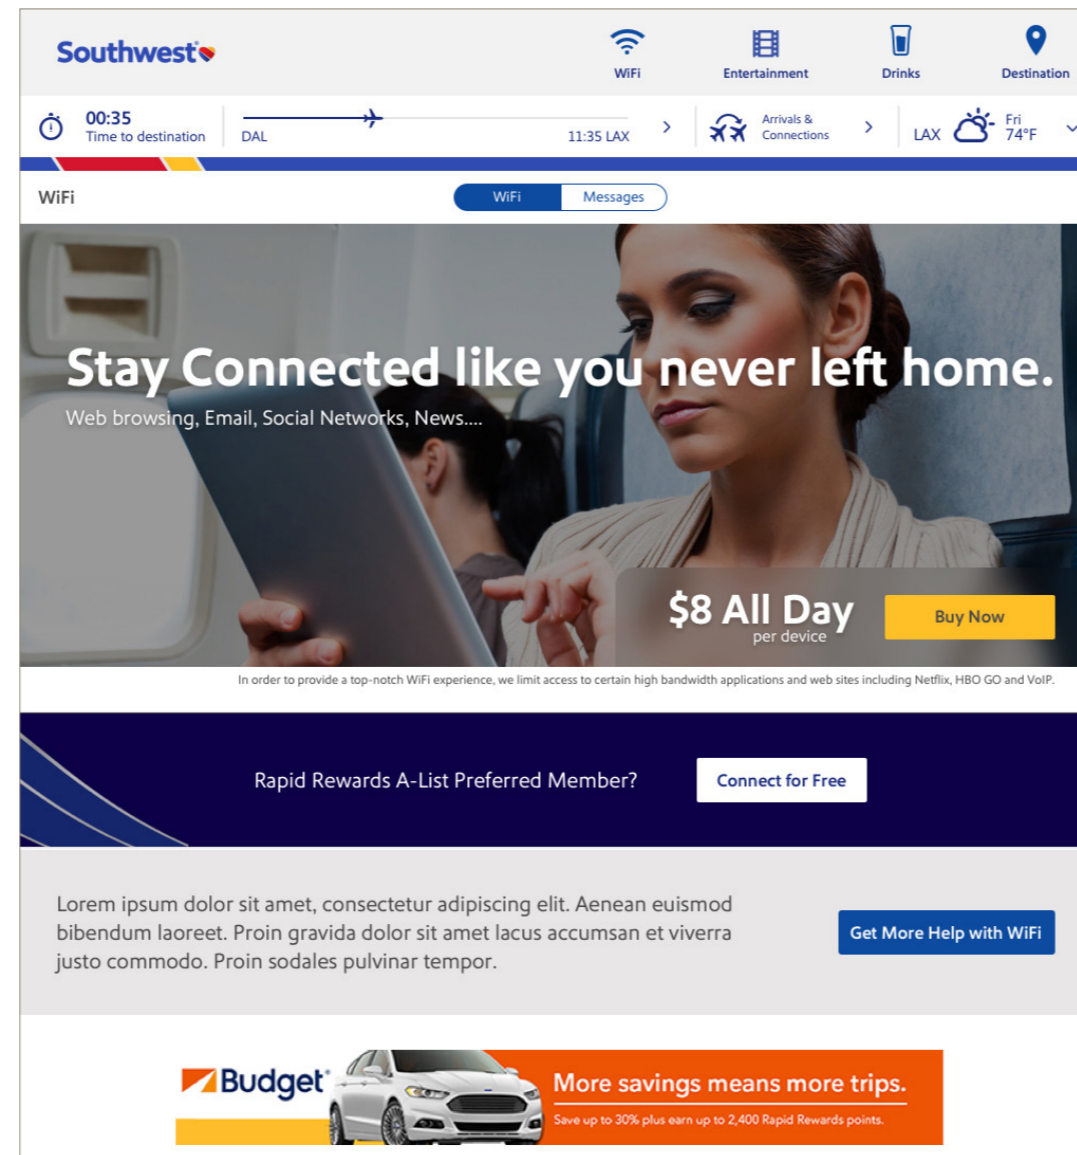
Southwest

WiFi Entertainment Drinks Destination

00:35
Time to destination

DAL 11:35 LAX

Arrivals & Connections

LAX Fri 74°F

WiFi

WiFi Messages

Stay Connected like you never left home.

Web browsing, Email, Social Networks, News....

$8 All Day
per device

Buy Now

In order to provide a top-notch WiFi experience, we limit access to certain high bandwidth applications and web sites including Netflix, HBO GO and VoIP.

Rapid Rewards A-List Preferred Member?

Connect for Free

Lorem ipsum dolor sit amet, consectetur adipiscing elit. Aenean euismod bibendum laoreet. Proin gravida dolor sit amet lacus accumsan et viverra justo commodo. Proin sodales pulvinar tempor.

Get More Help with WiFi

Budget

More savings means more trips.

Save up to 30% plus earn up to 2,400 Rapid Rewards points.